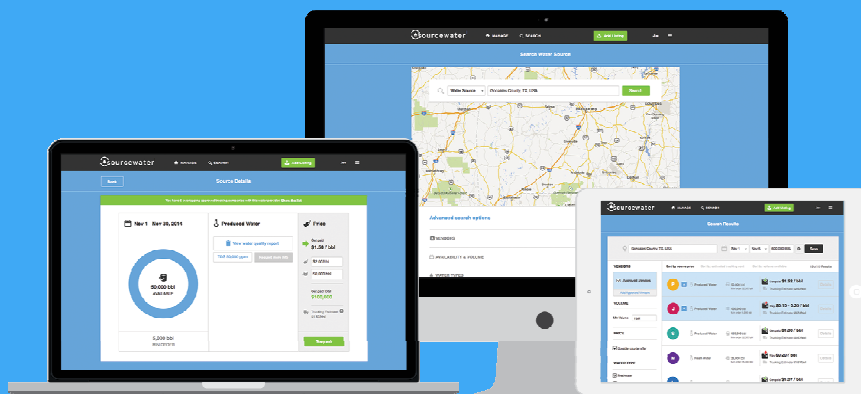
sourcewater

Search Water Source

Search

Advanced search options

sourcewater

Source Details

Nov 1 Nov 29, 2014

Produced Water

View water quality report

Free

50,000 bbl

5,000 bbl

sourcewater

Search Results

Produced Water